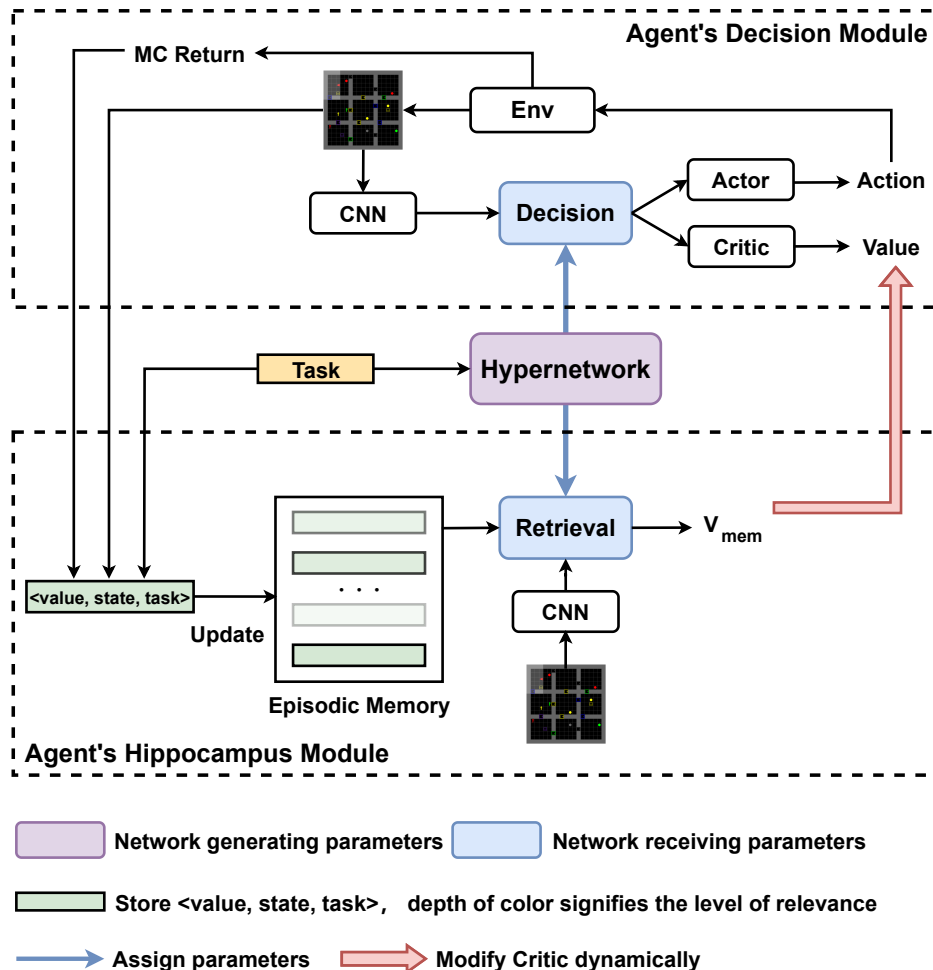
Agent's Decision Module

MC Return

Env

Actor

Action

CNN

Decision

Critic

Value

Task

Hypernetwork

Retrieval

$V_{mem}$

<value, state, task>

Update

. . .

CNN

Episodic Memory

Agent's Hippocampus Module

Network generating parameters

Network receiving parameters

Store <value, state, task>, depth of color signifies the level of relevance

Assign parameters

Modify Critic dynamically